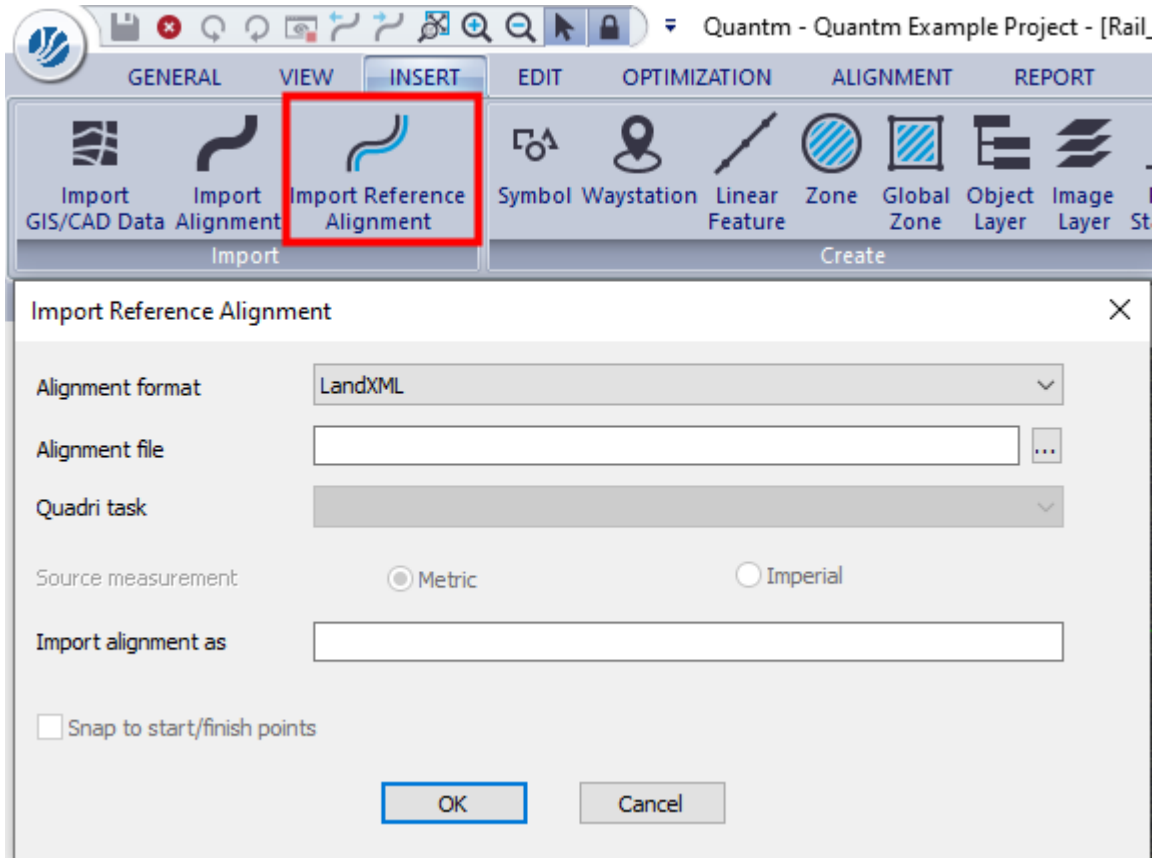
Quantm - Quantm Example Project - [Rail_

GENERAL VIEW INSERT EDIT OPTIMIZATION ALIGNMENT REPORT

Import GIS/CAD Data
Import Alignment
Import Reference Alignment
Import

Symbol
Waystation
Linear Feature
Zone
Global Zone
Object Layer
Image Layer
St
Create

Import Reference Alignment

Alignment format
LandXML

Alignment file
...

Quadri task

Source measurement
Metric
Imperial

Import alignment as

Snap to start/finish points

OK
Cancel